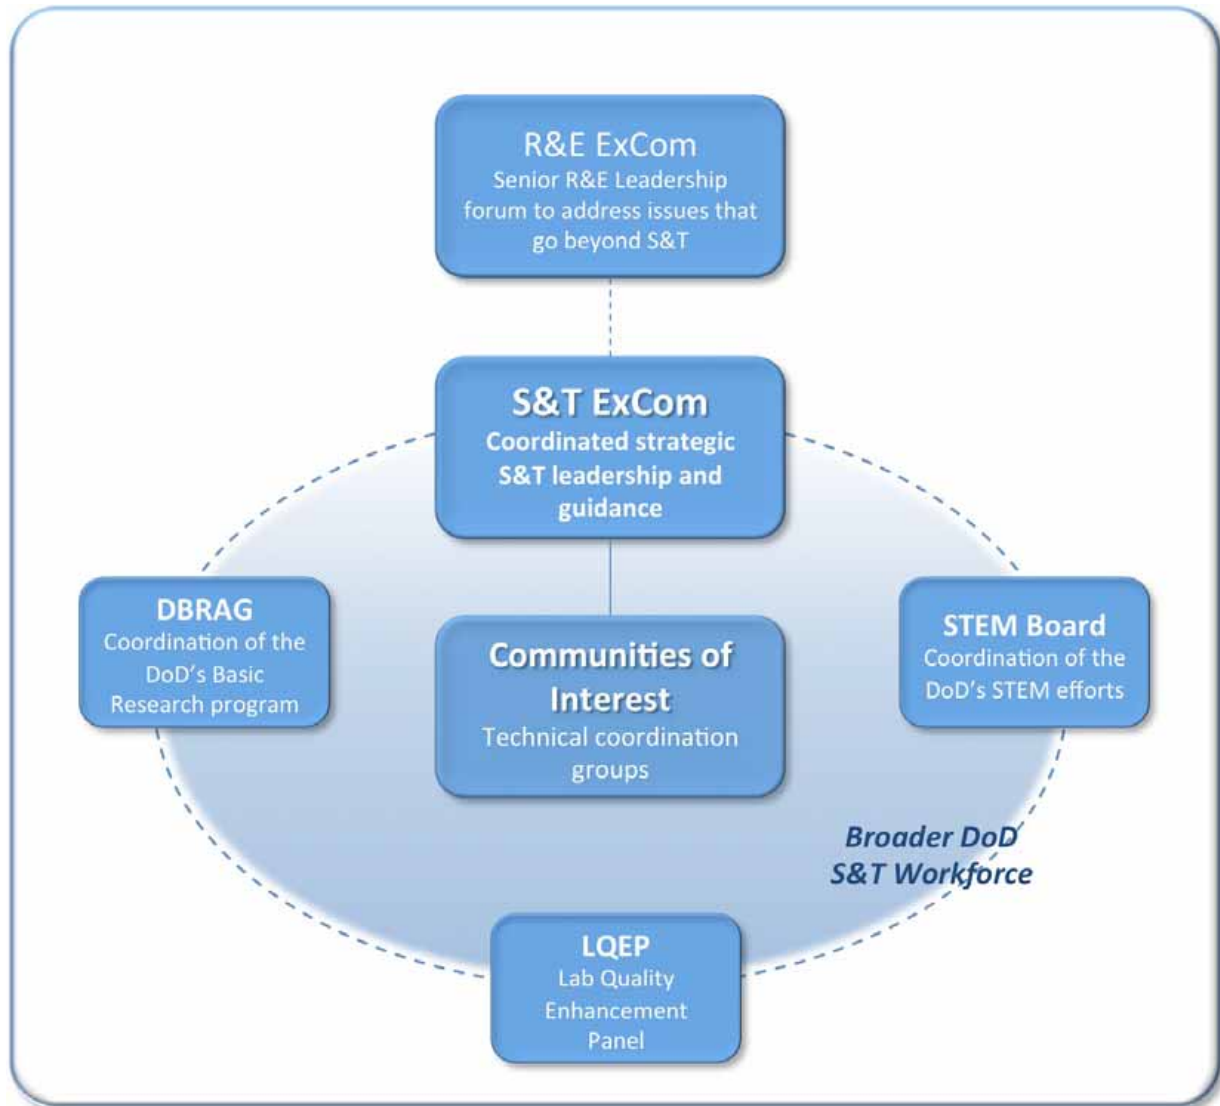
R&E ExCom
Senior R&E Leadership forum to address issues that go beyond S&T

S&T ExCom
Coordinated strategic S&T leadership and guidance

DBRAG
Coordination of the DoD's Basic Research program

Communities of Interest
Technical coordination groups

STEM Board
Coordination of the DoD's STEM efforts

Broader DoD S&T Workforce

LQEP
Lab Quality Enhancement Panel